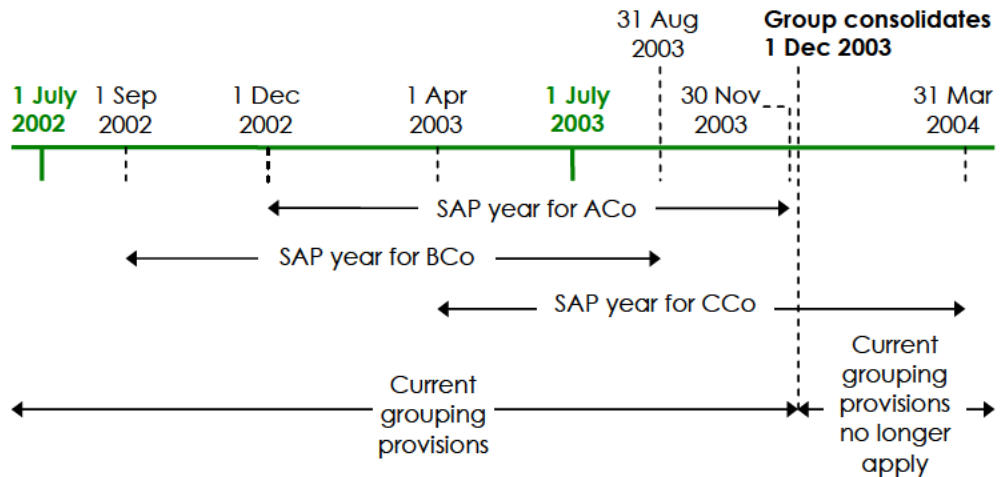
31 Aug 2003

Group consolidates 1 Dec 2003

1 July 2002

1 Sep 2002

1 Dec 2002

1 Apr 2003

1 July 2003

30 Nov 2003

31 Mar 2004

SAP year for ACo

SAP year for BCo

SAP year for CCo

Current grouping provisions

Current grouping provisions no longer apply